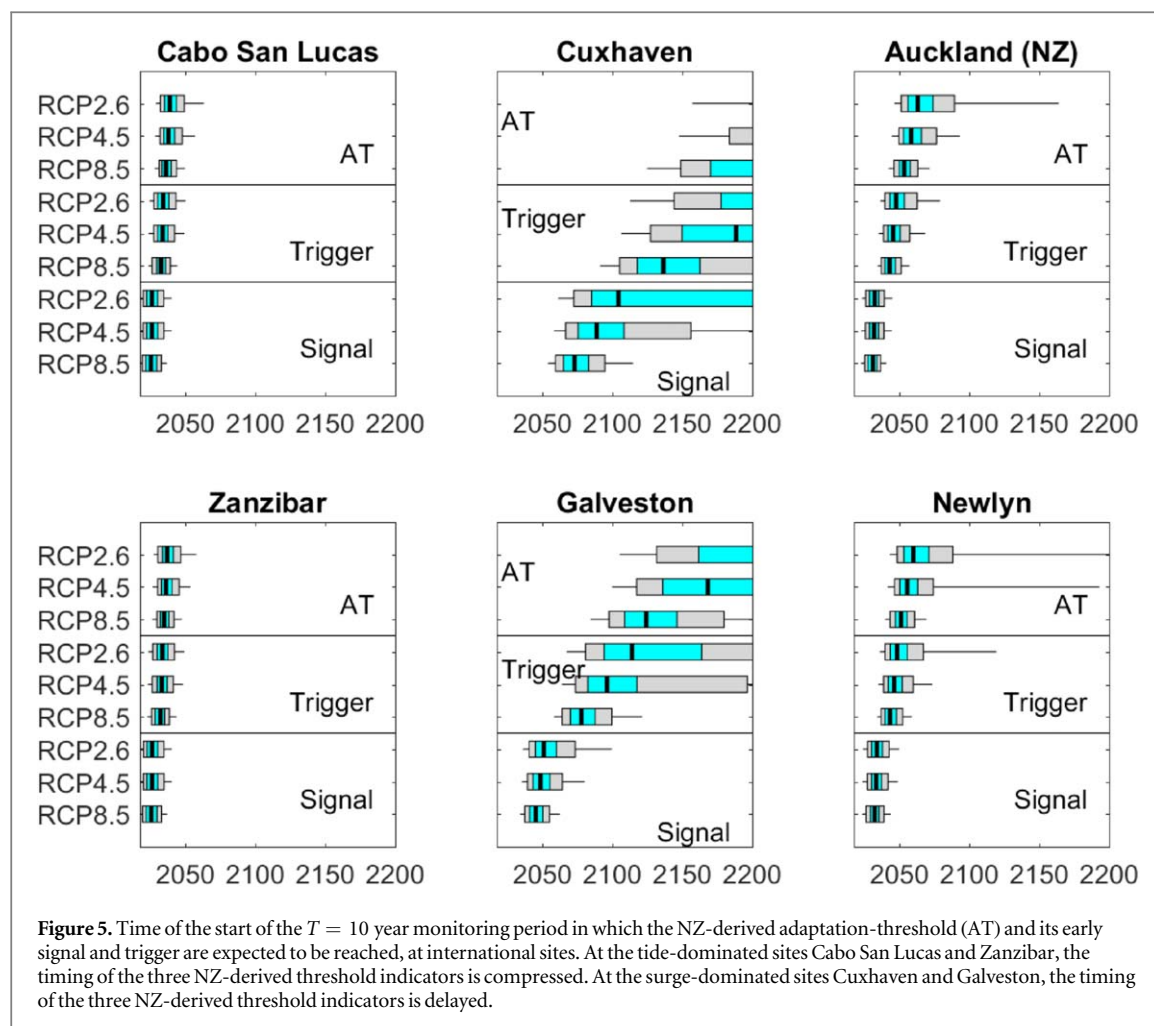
Cabo San Lucas

RCP2.6
RCP4.5
RCP8.5
AT
RCP2.6
RCP4.5
RCP8.5
Trigger
RCP2.6
RCP4.5
RCP8.5
Signal

2050 2100 2150 2200

Cuxhaven

AT
Trigger
Signal

2050 2100 2150 2200

Auckland (NZ)

AT
Trigger
Signal

2050 2100 2150 2200

Zanzibar

RCP2.6
RCP4.5
RCP8.5
AT
RCP2.6
RCP4.5
RCP8.5
Trigger
RCP2.6
RCP4.5
RCP8.5
Signal

2050 2100 2150 2200

Galveston

AT
Trigger
Signal

2050 2100 2150 2200

Newlyn

AT
Trigger
Signal

2050 2100 2150 2200

**Figure 5.** Time of the start of the $T = 10$ year monitoring period in which the NZ-derived adaptation-threshold (AT) and its early signal and trigger are expected to be reached, at international sites. At the tide-dominated sites Cabo San Lucas and Zanzibar, the timing of the three NZ-derived threshold indicators is compressed. At the surge-dominated sites Cuxhaven and Galveston, the timing of the three NZ-derived threshold indicators is delayed.